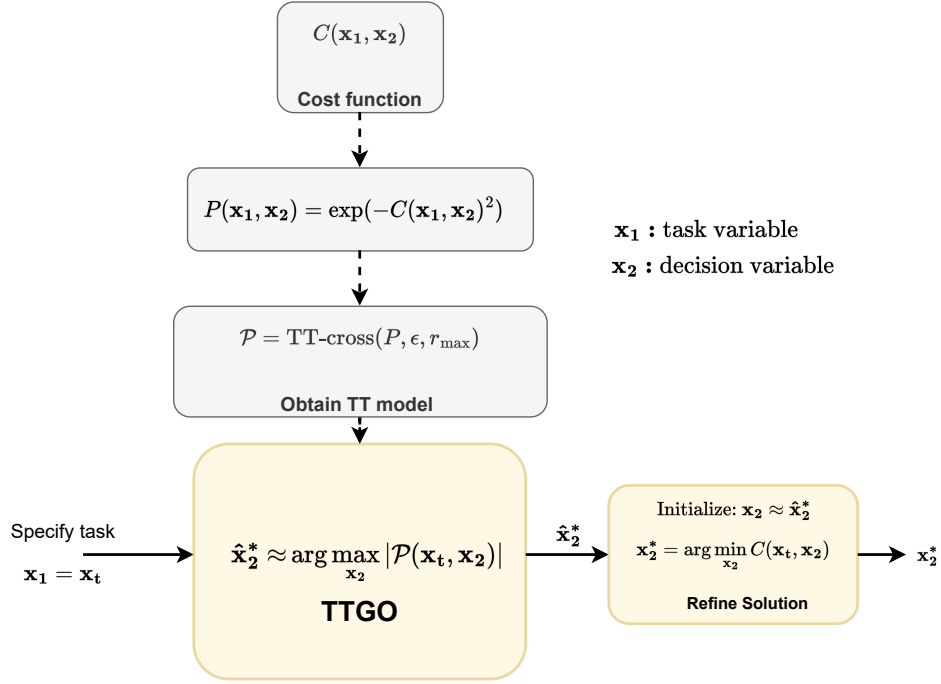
$C(\mathbf{x_1}, \mathbf{x_2})$

Cost function

$P(\mathbf{x_1}, \mathbf{x_2}) = \exp(-C(\mathbf{x_1}, \mathbf{x_2})^2)$

$\mathbf{x_1}$ : task variable

$\mathbf{x_2}$ : decision variable

$\mathcal{P} = \text{TT-cross}(P, \epsilon, r_{\max})$

Obtain TT model

Specify task

$\mathbf{x_1} = \mathbf{x_t}$

$\hat{\mathbf{x}}_2^* \approx \arg\max_{\mathbf{x_2}} |\mathcal{P}(\mathbf{x_t}, \mathbf{x_2})|$

TTGO

$\hat{\mathbf{x}}_2^*$

Initialize: $\mathbf{x_2} \approx \hat{\mathbf{x}}_2^*$

$\mathbf{x}_2^* = \arg\min_{\mathbf{x_2}} C(\mathbf{x_t}, \mathbf{x_2})$

Refine Solution

$\mathbf{x}_2^*$